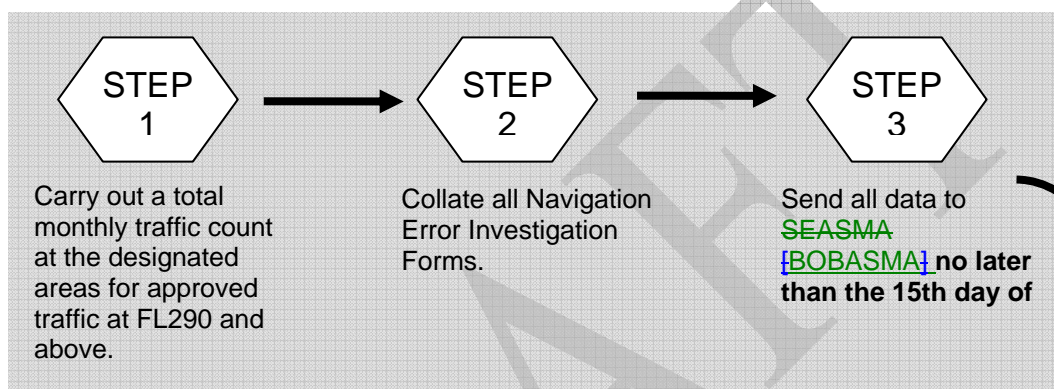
STEP 1

STEP 2

STEP 3

Carry out a total monthly traffic count at the designated areas for approved traffic at FL290 and above.

Collate all Navigation Error Investigation Forms.

Send all data to SEASMA [BOBASMA] no later than the 15th day of